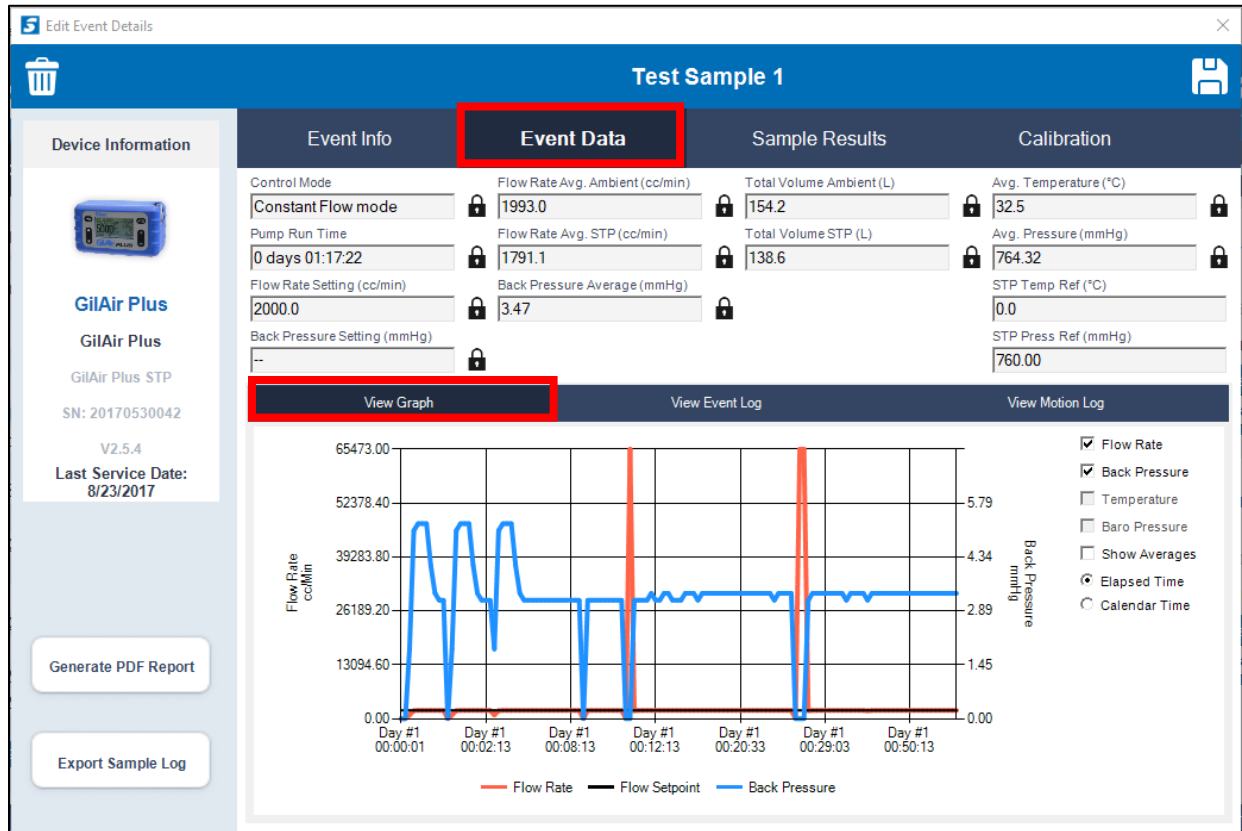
Edit Event Details

Test Sample 1

Device Information

GilAir Plus

GilAir Plus

GilAir Plus STP

SN: 20170530042

V2.5.4

Last Service Date: 8/23/2017

Generate PDF Report

Export Sample Log

Event Info | Event Data | Sample Results | Calibration

Control Mode
Constant Flow mode

Pump Run Time
0 days 01:17:22

Flow Rate Setting (cc/min)
2000.0

Back Pressure Setting (mmHg)
--

Flow Rate Avg. Ambient (cc/min)
1993.0

Flow Rate Avg. STP (cc/min)
1791.1

Back Pressure Average (mmHg)
3.47

Total Volume Ambient (L)
154.2

Total Volume STP (L)
138.6

Avg. Temperature (°C)
32.5

Avg. Pressure (mmHg)
764.32

STP Temp Ref (°C)
0.0

STP Press Ref (mmHg)
760.00

View Graph | View Event Log | View Motion Log

65473.00
52378.40
39283.80
26189.20
13094.60
0.00

Flow Rate cc/Min

5.79
4.34
2.89
1.45
0.00

Back Pressure mmHg

Day #1 00:00:01
Day #1 00:02:13
Day #1 00:08:13
Day #1 00:12:13
Day #1 00:20:33
Day #1 00:29:03
Day #1 00:50:13

Flow Rate
Back Pressure
Temperature
Baro Pressure
Show Averages
Elapsed Time
Calendar Time

Flow Rate   Flow Setpoint   Back Pressure